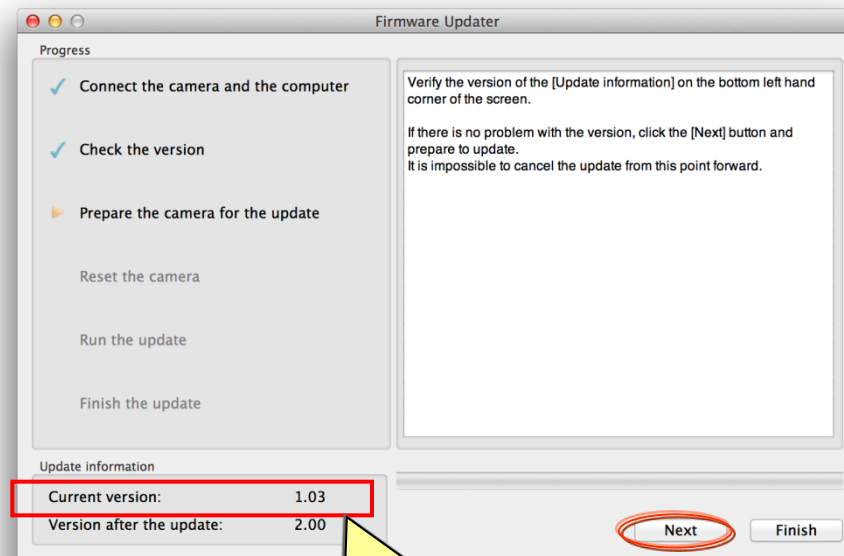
Firmware Updater

Progress

✓ Connect the camera and the computer

✓ Check the version

Prepare the camera for the update

Reset the camera

Run the update

Finish the update

Verify the version of the [Update information] on the bottom left hand corner of the screen.

If there is no problem with the version, click the [Next] button and prepare to update.
It is impossible to cancel the update from this point forward.

Update information

| Current version: | 1.03 |
|---|---|
| Version after the update: | 2.00 |

Next

Finish